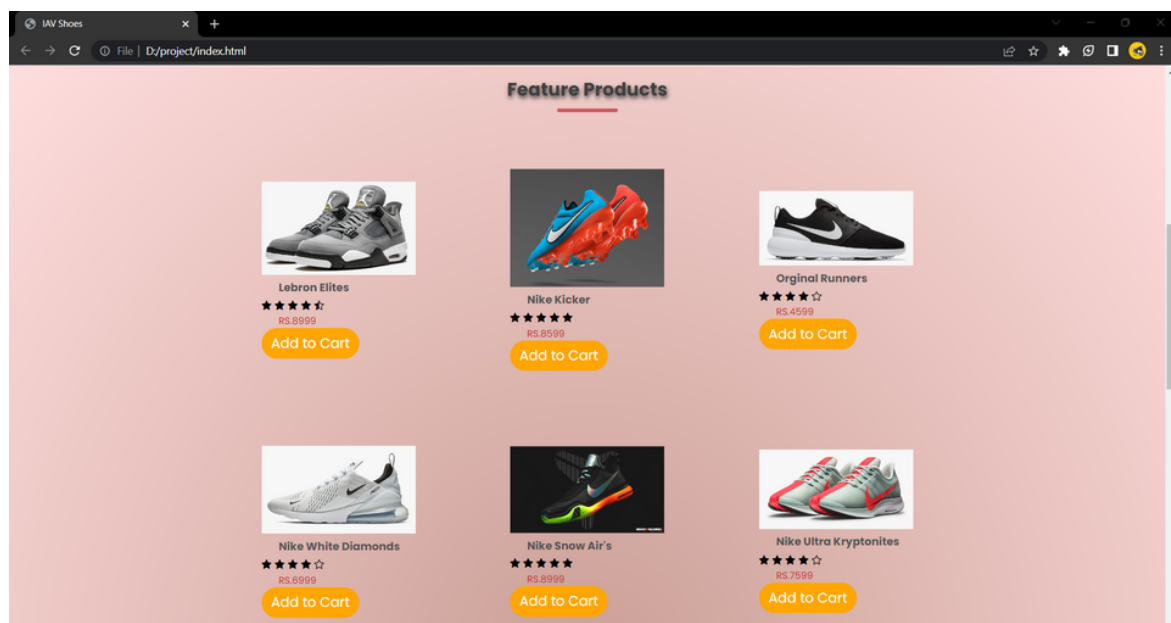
IAV Shoes

File | D:/project/index.html

Feature Products

Lebron Elites
★★★★☆
RS.8999
Add to Cart

Nike Kicker
★★★★★
RS.8599
Add to Cart

Orginal Runners
★★★★☆
RS.4599
Add to Cart

Nike White Diamonds
★★★★☆
RS.6999
Add to Cart

Nike Snow Air's
★★★★★
RS.8999
Add to Cart

Nike Ultra Kryptonites
★★★★☆
RS.7599
Add to Cart